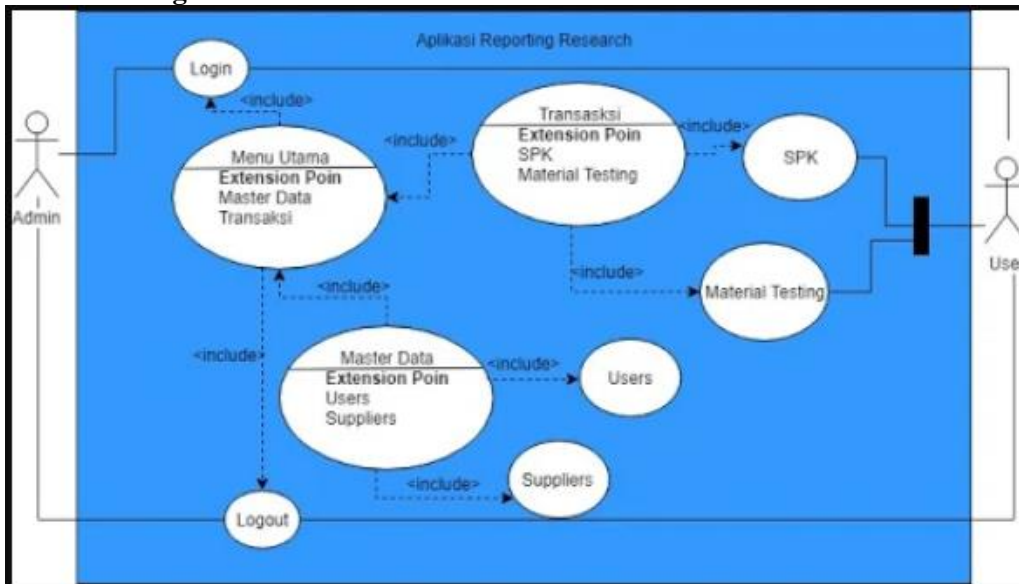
Aplikasi Reporting Research

Login

<include>

Admin

Menu Utama
Extension Poin
Master Data
Transaksi

<include>

Transasksi
Extension Poin
SPK
Material Testing

<include>

SPK

Use

<include>

Material Testing

<include>

<include>

Master Data
Extension Poin
Users
Suppliers

<include>

Users

<include>

Suppliers

Logout